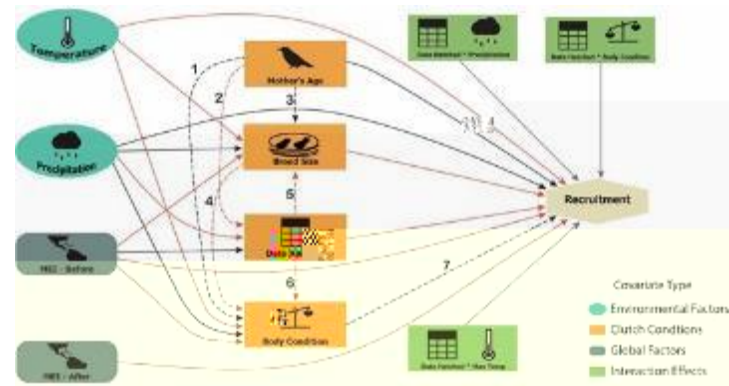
Temperature

Precipitation

NAO - Before

NAO - After

Mother's Age

Brood Size

Date Hatched

Body Condition

Date Hatched * Precipitation

Date Hatched * Body Condition

Date Hatched * Max Temp

Recruitment

1

2

3

4

5

6

7

Covariate Type

Environmental Factors

Clutch Conditions

Global Factors

Interaction Effects